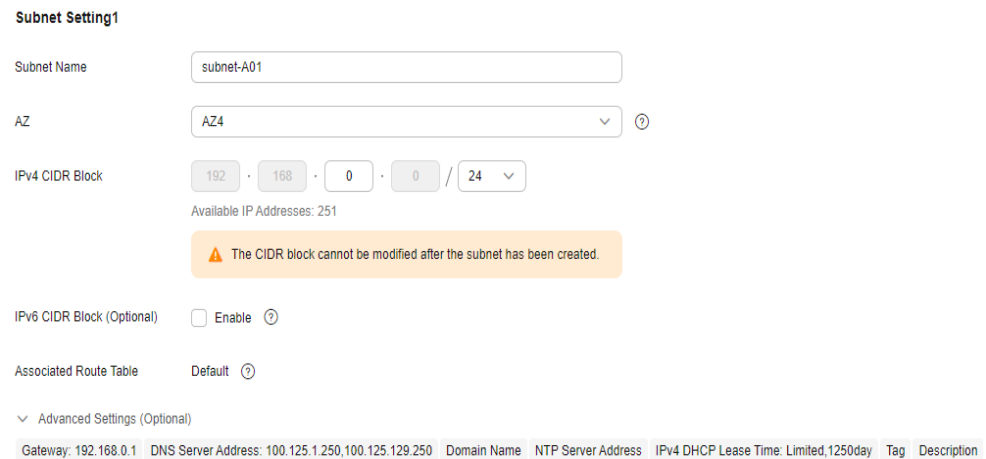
Subnet Setting1

Subnet Name subnet-A01

AZ AZ4

IPv4 CIDR Block 192 · 168 · 0 · 0 / 24

Available IP Addresses: 251

The CIDR block cannot be modified after the subnet has been created.

IPv6 CIDR Block (Optional) Enable

Associated Route Table Default

Advanced Settings (Optional)

Gateway: 192.168.0.1 DNS Server Address: 100.125.1.250,100.125.129.250 Domain Name NTP Server Address IPv4 DHCP Lease Time: Limited,1250day Tag Description